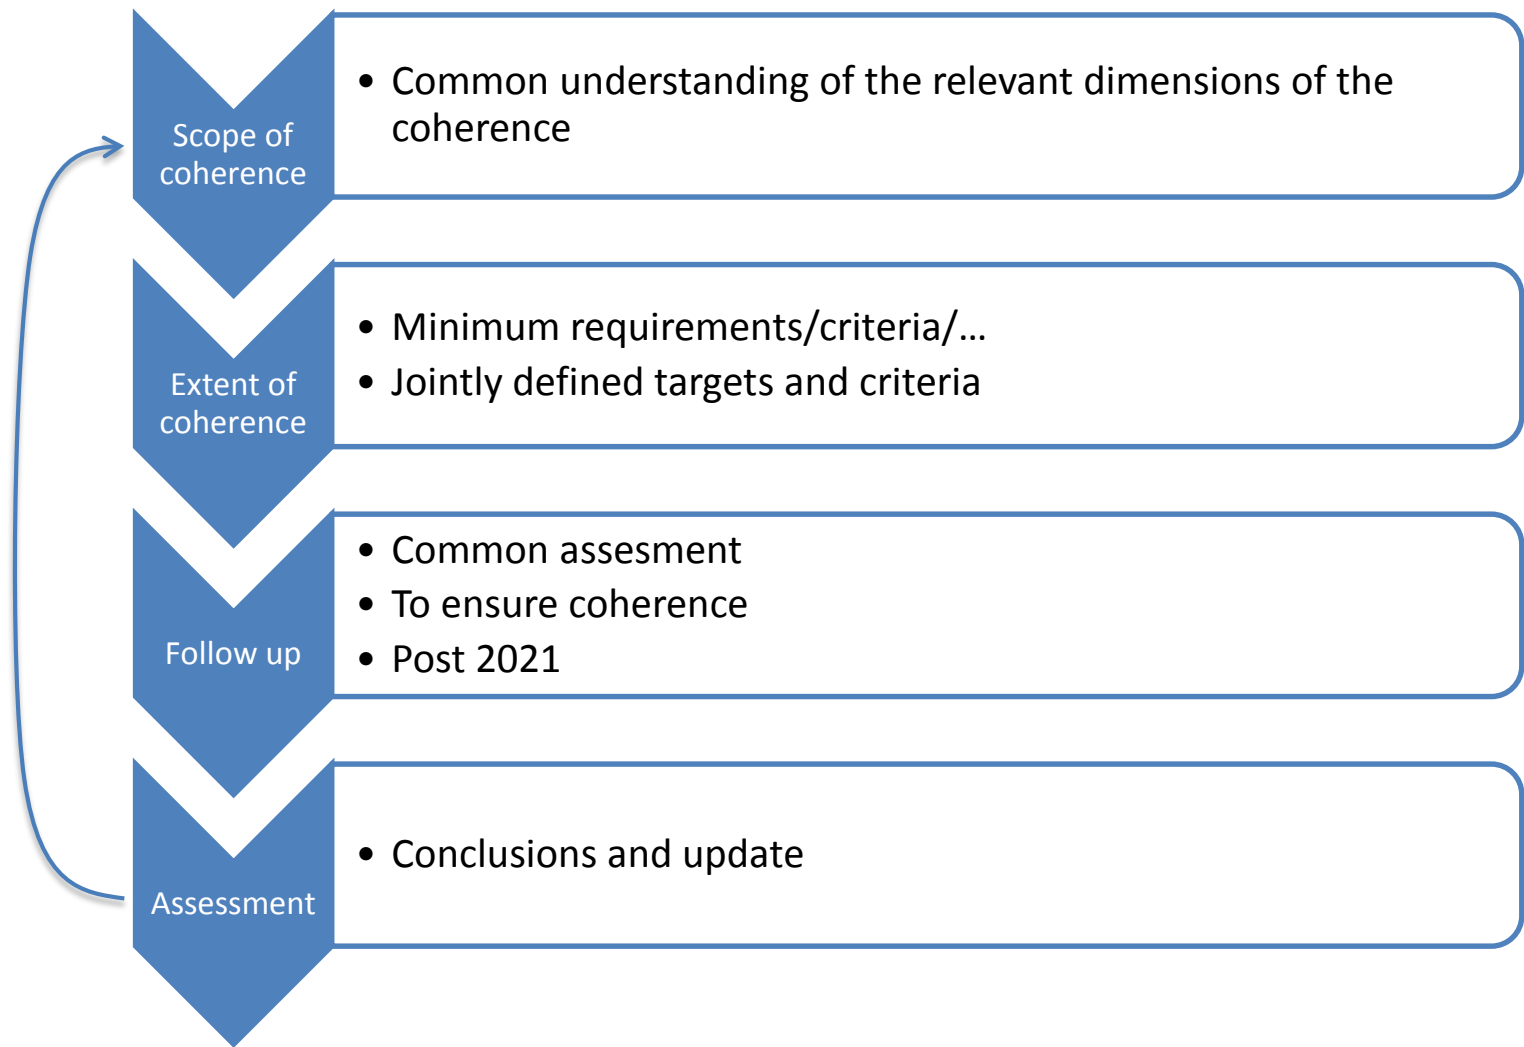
Scope of coherence

• Common understanding of the relevant dimensions of the coherence

Extent of coherence

• Minimum requirements/criteria/…
• Jointly defined targets and criteria

Follow up

• Common assesment
• To ensure coherence
• Post 2021

Assessment

• Conclusions and update